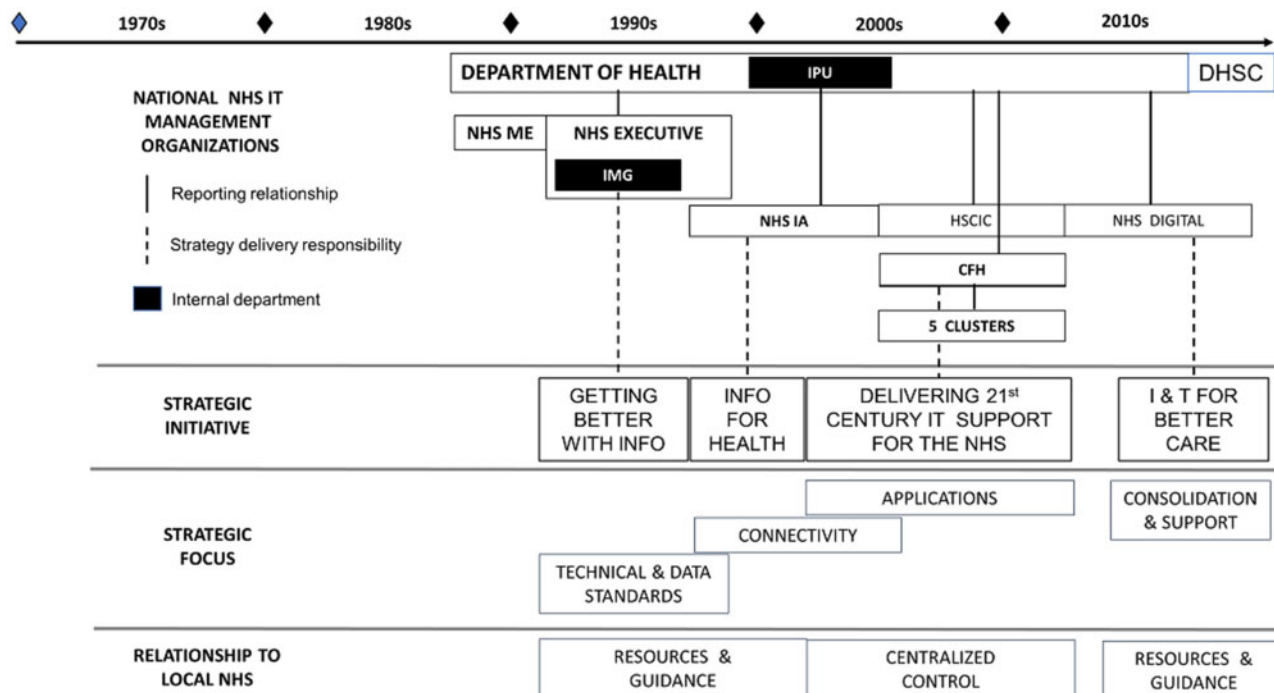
1970s 1980s 1990s 2000s 2010s

DEPARTMENT OF HEALTH
IPU
DHSC

NATIONAL NHS IT MANAGEMENT ORGANIZATIONS

Reporting relationship

Strategy delivery responsibility

Internal department

NHS ME
NHS EXECUTIVE
IMG

NHS IA
HSCIC
NHS DIGITAL
CFH
5 CLUSTERS

STRATEGIC INITIATIVE

GETTING BETTER WITH INFO
INFO FOR HEALTH
DELIVERING 21$^{st}$ CENTURY IT SUPPORT FOR THE NHS
I & T FOR BETTER CARE

STRATEGIC FOCUS

APPLICATIONS
CONSOLIDATION & SUPPORT
CONNECTIVITY
TECHNICAL & DATA STANDARDS

RELATIONSHIP TO LOCAL NHS

RESOURCES & GUIDANCE
CENTRALIZED CONTROL
RESOURCES & GUIDANCE